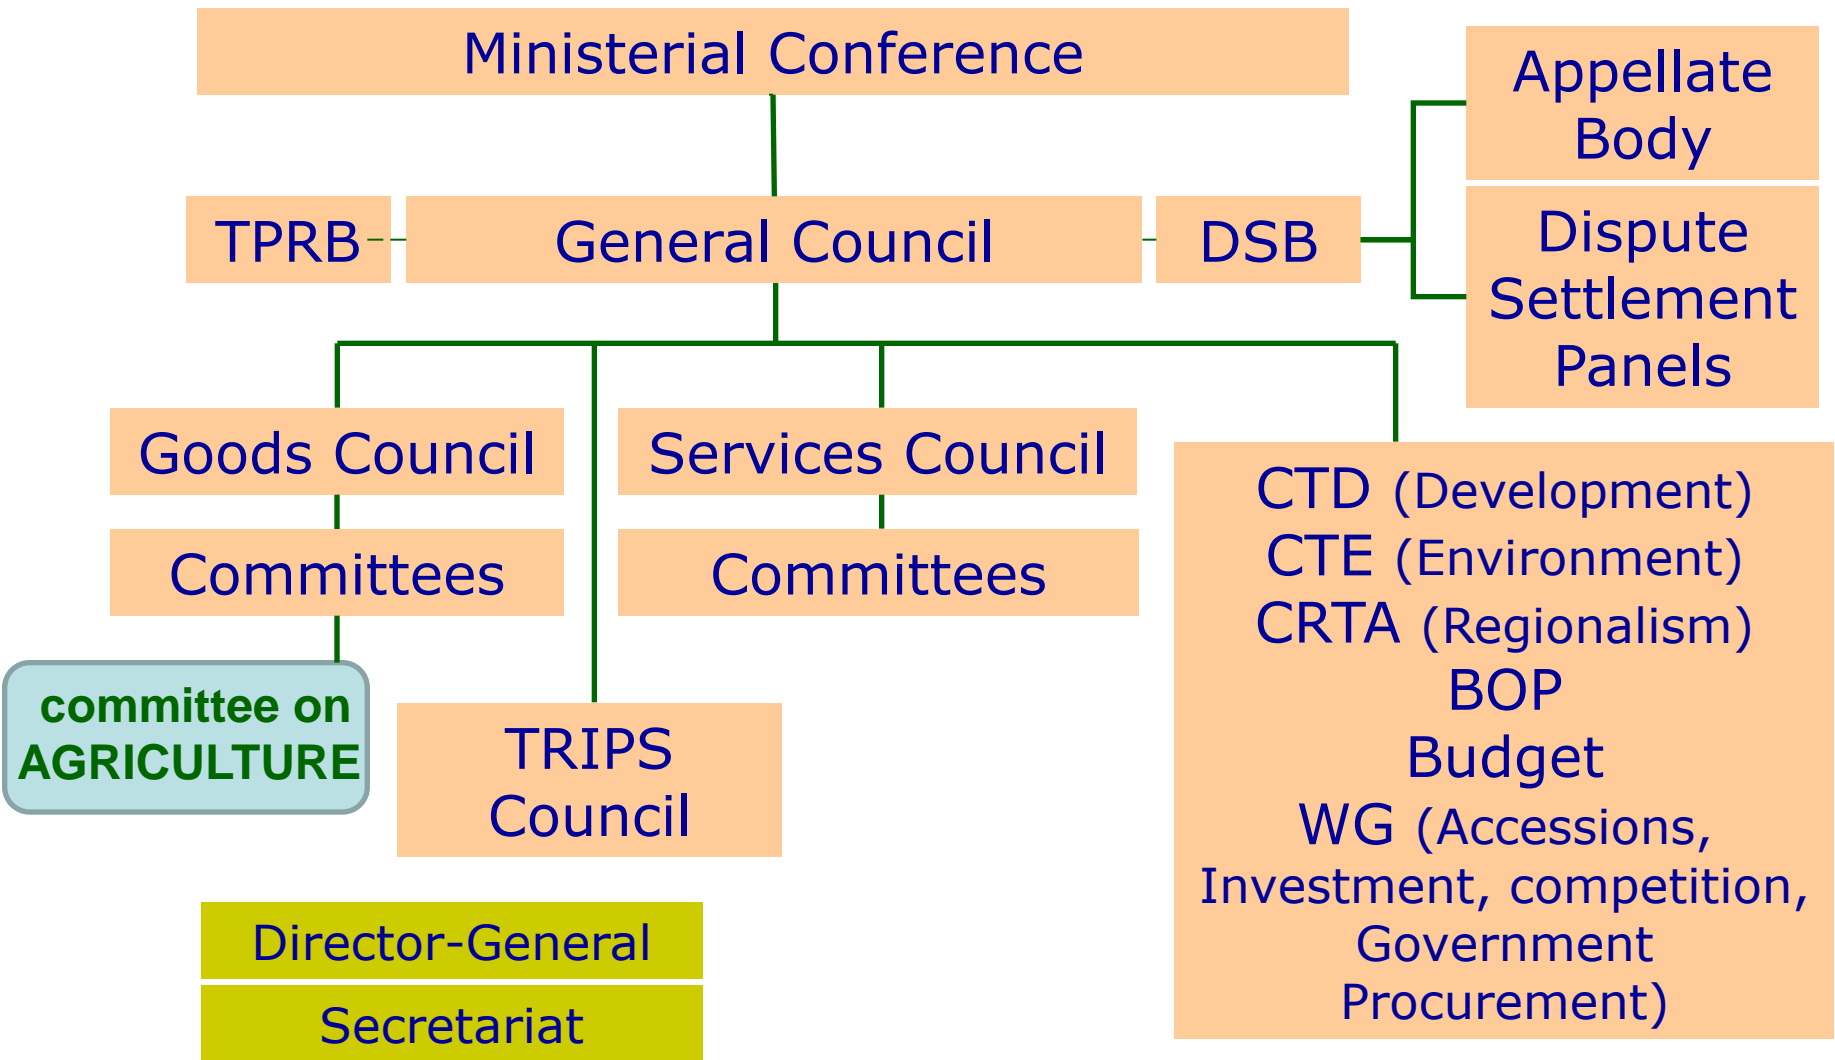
Ministerial Conference

TPRB

General Council

DSB

Appellate Body

Dispute Settlement Panels

Goods Council

Services Council

Committees

Committees

committee on AGRICULTURE

TRIPS Council

CTD (Development)
CTE (Environment)
CRTA (Regionalism)
BOP
Budget
WG (Accessions, Investment, competition, Government Procurement)

Director-General

Secretariat